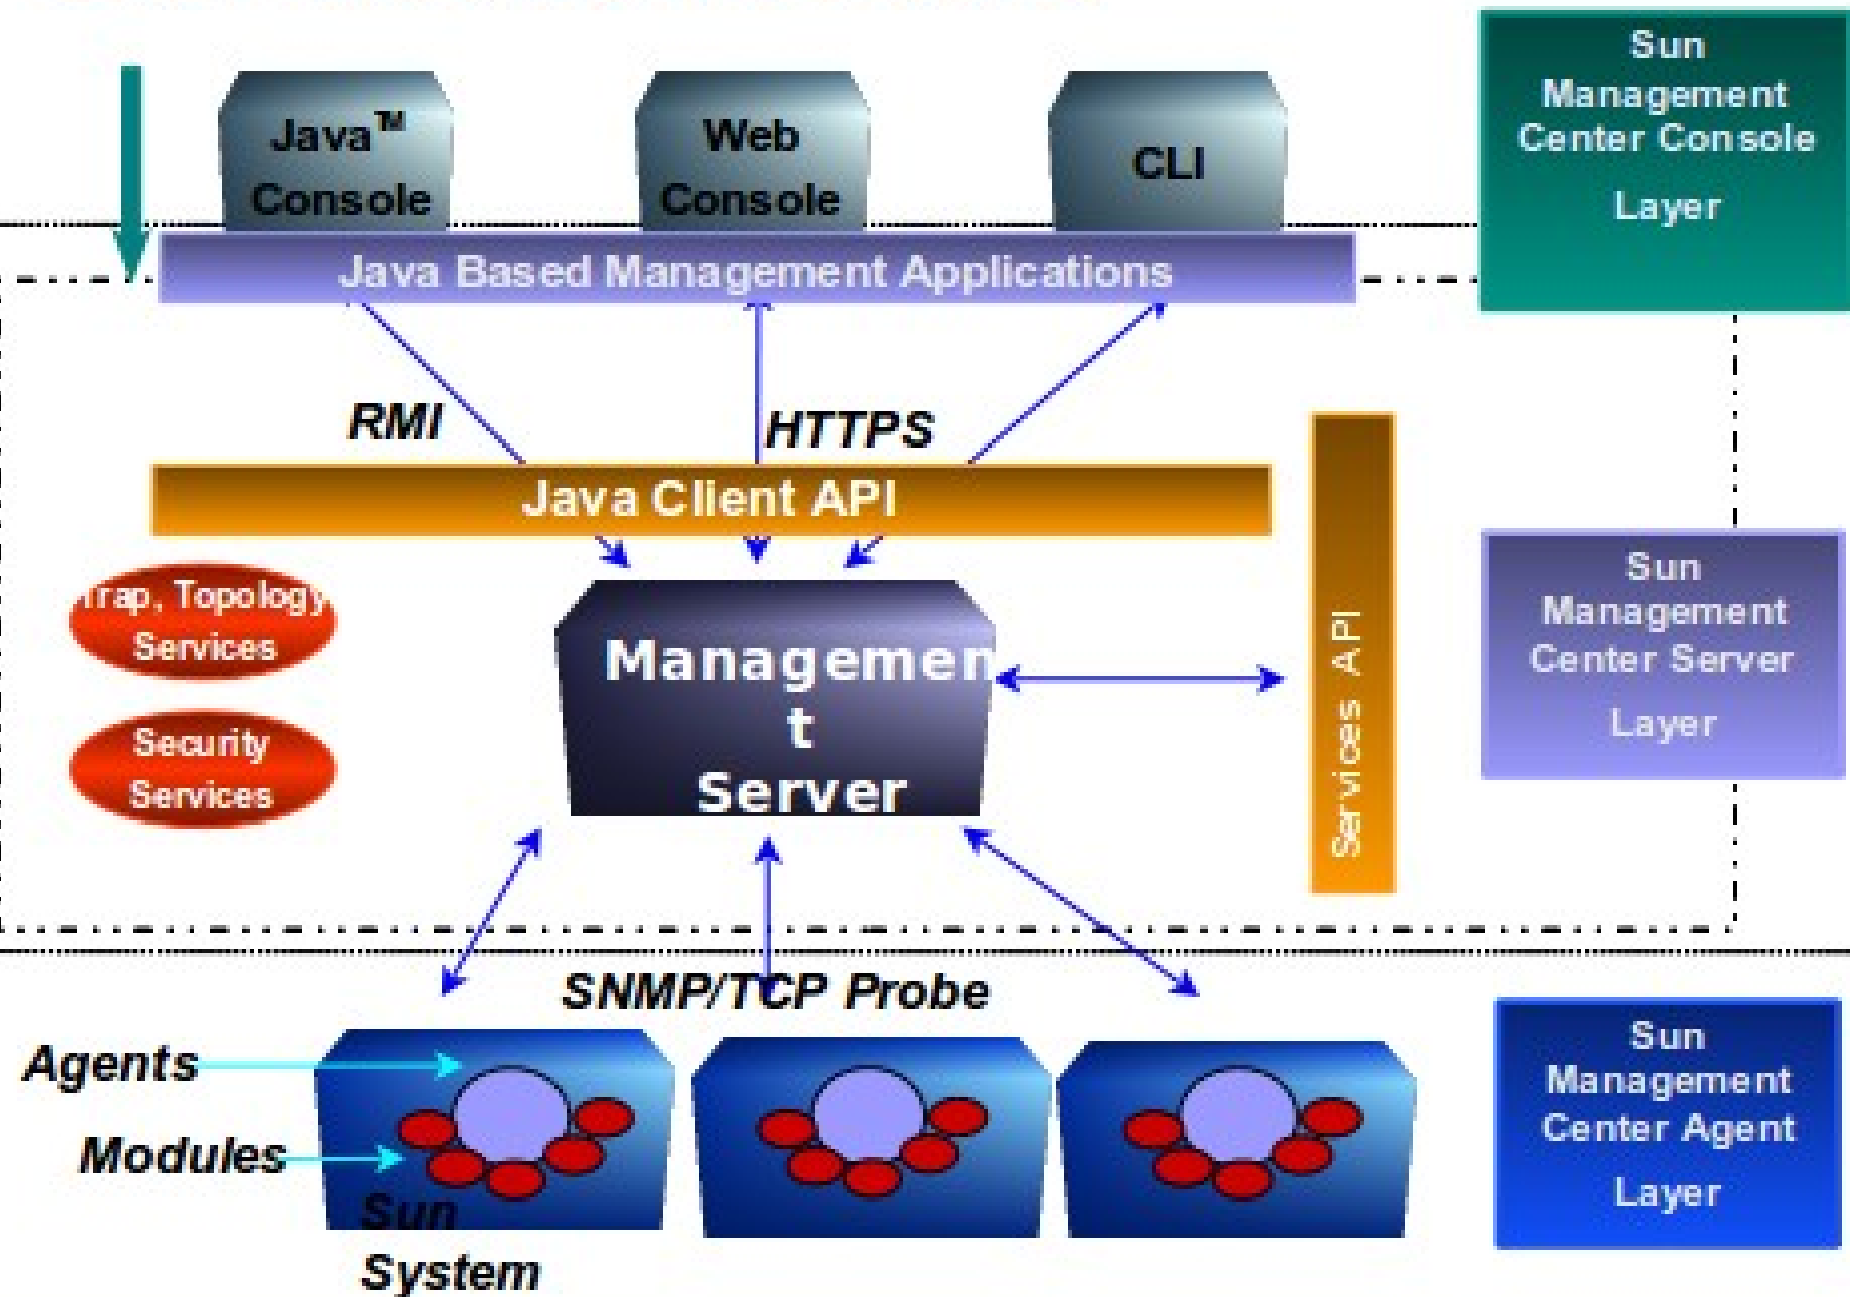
Java™ Console

Web Console

CLI

Sun Management Center Console Layer

Java Based Management Applications

RMI

HTTPS

Java Client API

Services API

Trap, Topology Services

Security Services

Managemen t Server

Sun Management Center Server Layer

SNMP/TCP Probe

Agents

Modules

Sun System

Sun Management Center Agent Layer